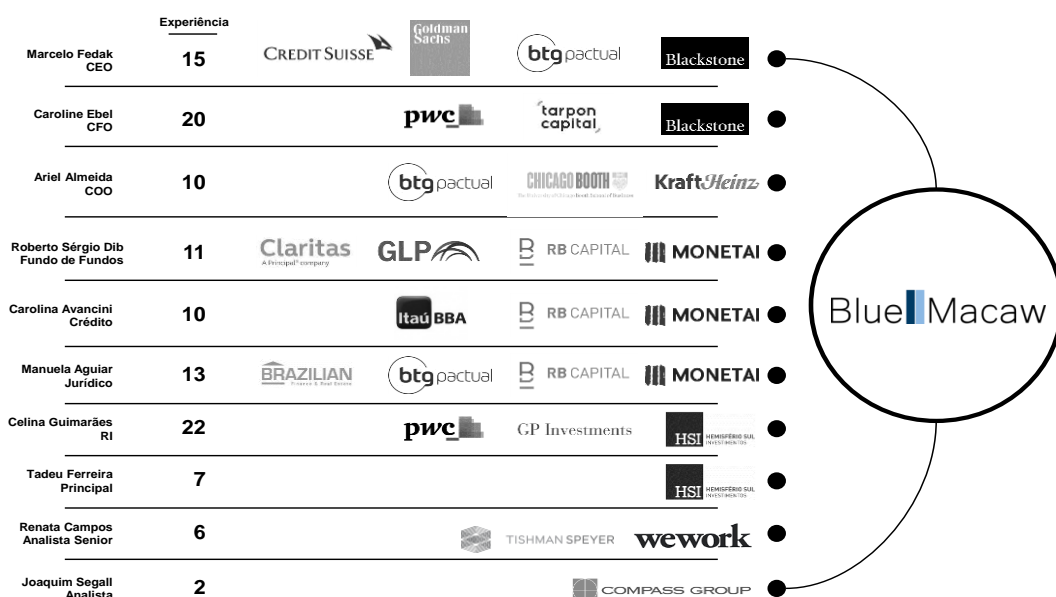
Experiência

| | | |
|---|---|---|
| Marcelo Fedak CEO | 15 | CREDIT SUISSE, Goldman Sachs, btg pactual, Blackstone |
| Caroline Ebel CFO | 20 | pwc, tarpon capital, Blackstone |
| Ariel Almeida COO | 10 | btg pactual, CHICAGO BOOTH, KraftHeinz |
| Roberto Sérgio Dib Fundo de Fundos | 11 | Claritas A Principal® company, GLP, RB CAPITAL, MONETAI |
| Carolina Avancini Crédito | 10 | Itaú BBA, RB CAPITAL, MONETAI |
| Manuela Aguiar Jurídico | 13 | BRAZILIAN Finance & Real Estate, btg pactual, RB CAPITAL, MONETAI |
| Celina Guimarães RI | 22 | pwc, GP Investments, HSI HEMISFÉRIO SUL INVESTIMENTOS |
| Tadeu Ferreira Principal | 7 | HSI HEMISFÉRIO SUL INVESTIMENTOS |
| Renata Campos Analista Senior | 6 | TISHMAN SPEYER, wework |
| Joaquim Segall Analista | 2 | COMPASS GROUP |

Blue Macaw